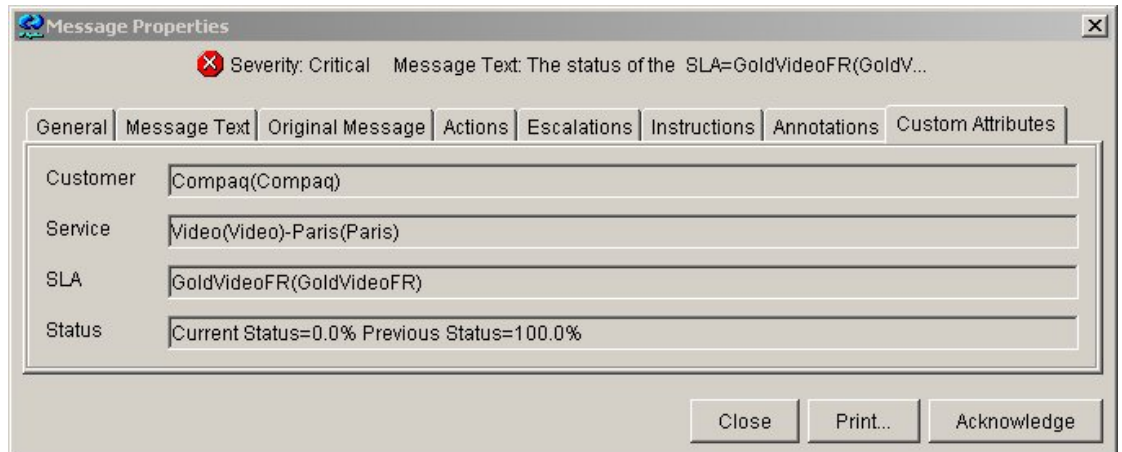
Message Properties

Severity: Critical Message Text: The status of the SLA=GoldVideoFR(GoldV...

General | Message Text | Original Message | Actions | Escalations | Instructions | Annotations | Custom Attributes

Customer Compaq(Compaq)

Service Video(Video)-Paris(Paris)

SLA GoldVideoFR(GoldVideoFR)

Status Current Status=0.0% Previous Status=100.0%

Close Print... Acknowledge